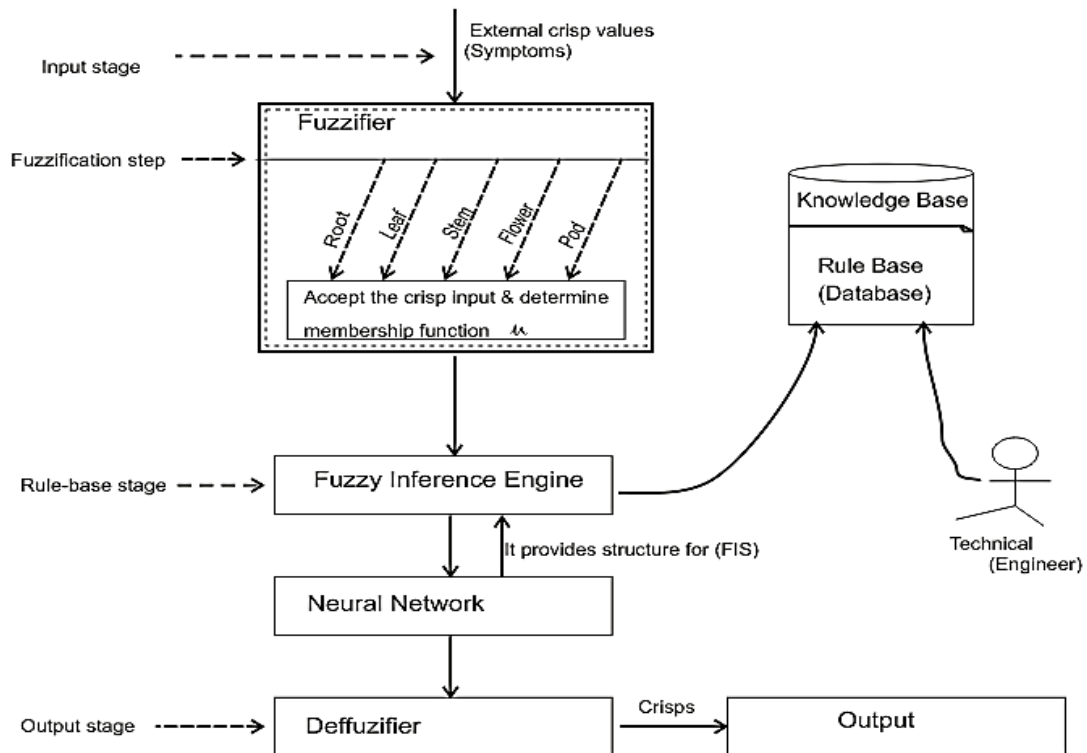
External crisp values (Symptoms)

Input stage

Fuzzifier

Fuzzification step

Root

Leaf

Stem

Flower

Pod

Accept the crisp input & determine membership function $\mu$

Knowledge Base

Rule Base (Database)

Rule-base stage

Fuzzy Inference Engine

It provides structure for (FIS)

Technical (Engineer)

Neural Network

Output stage

Deffuzifier

Crisps

Output